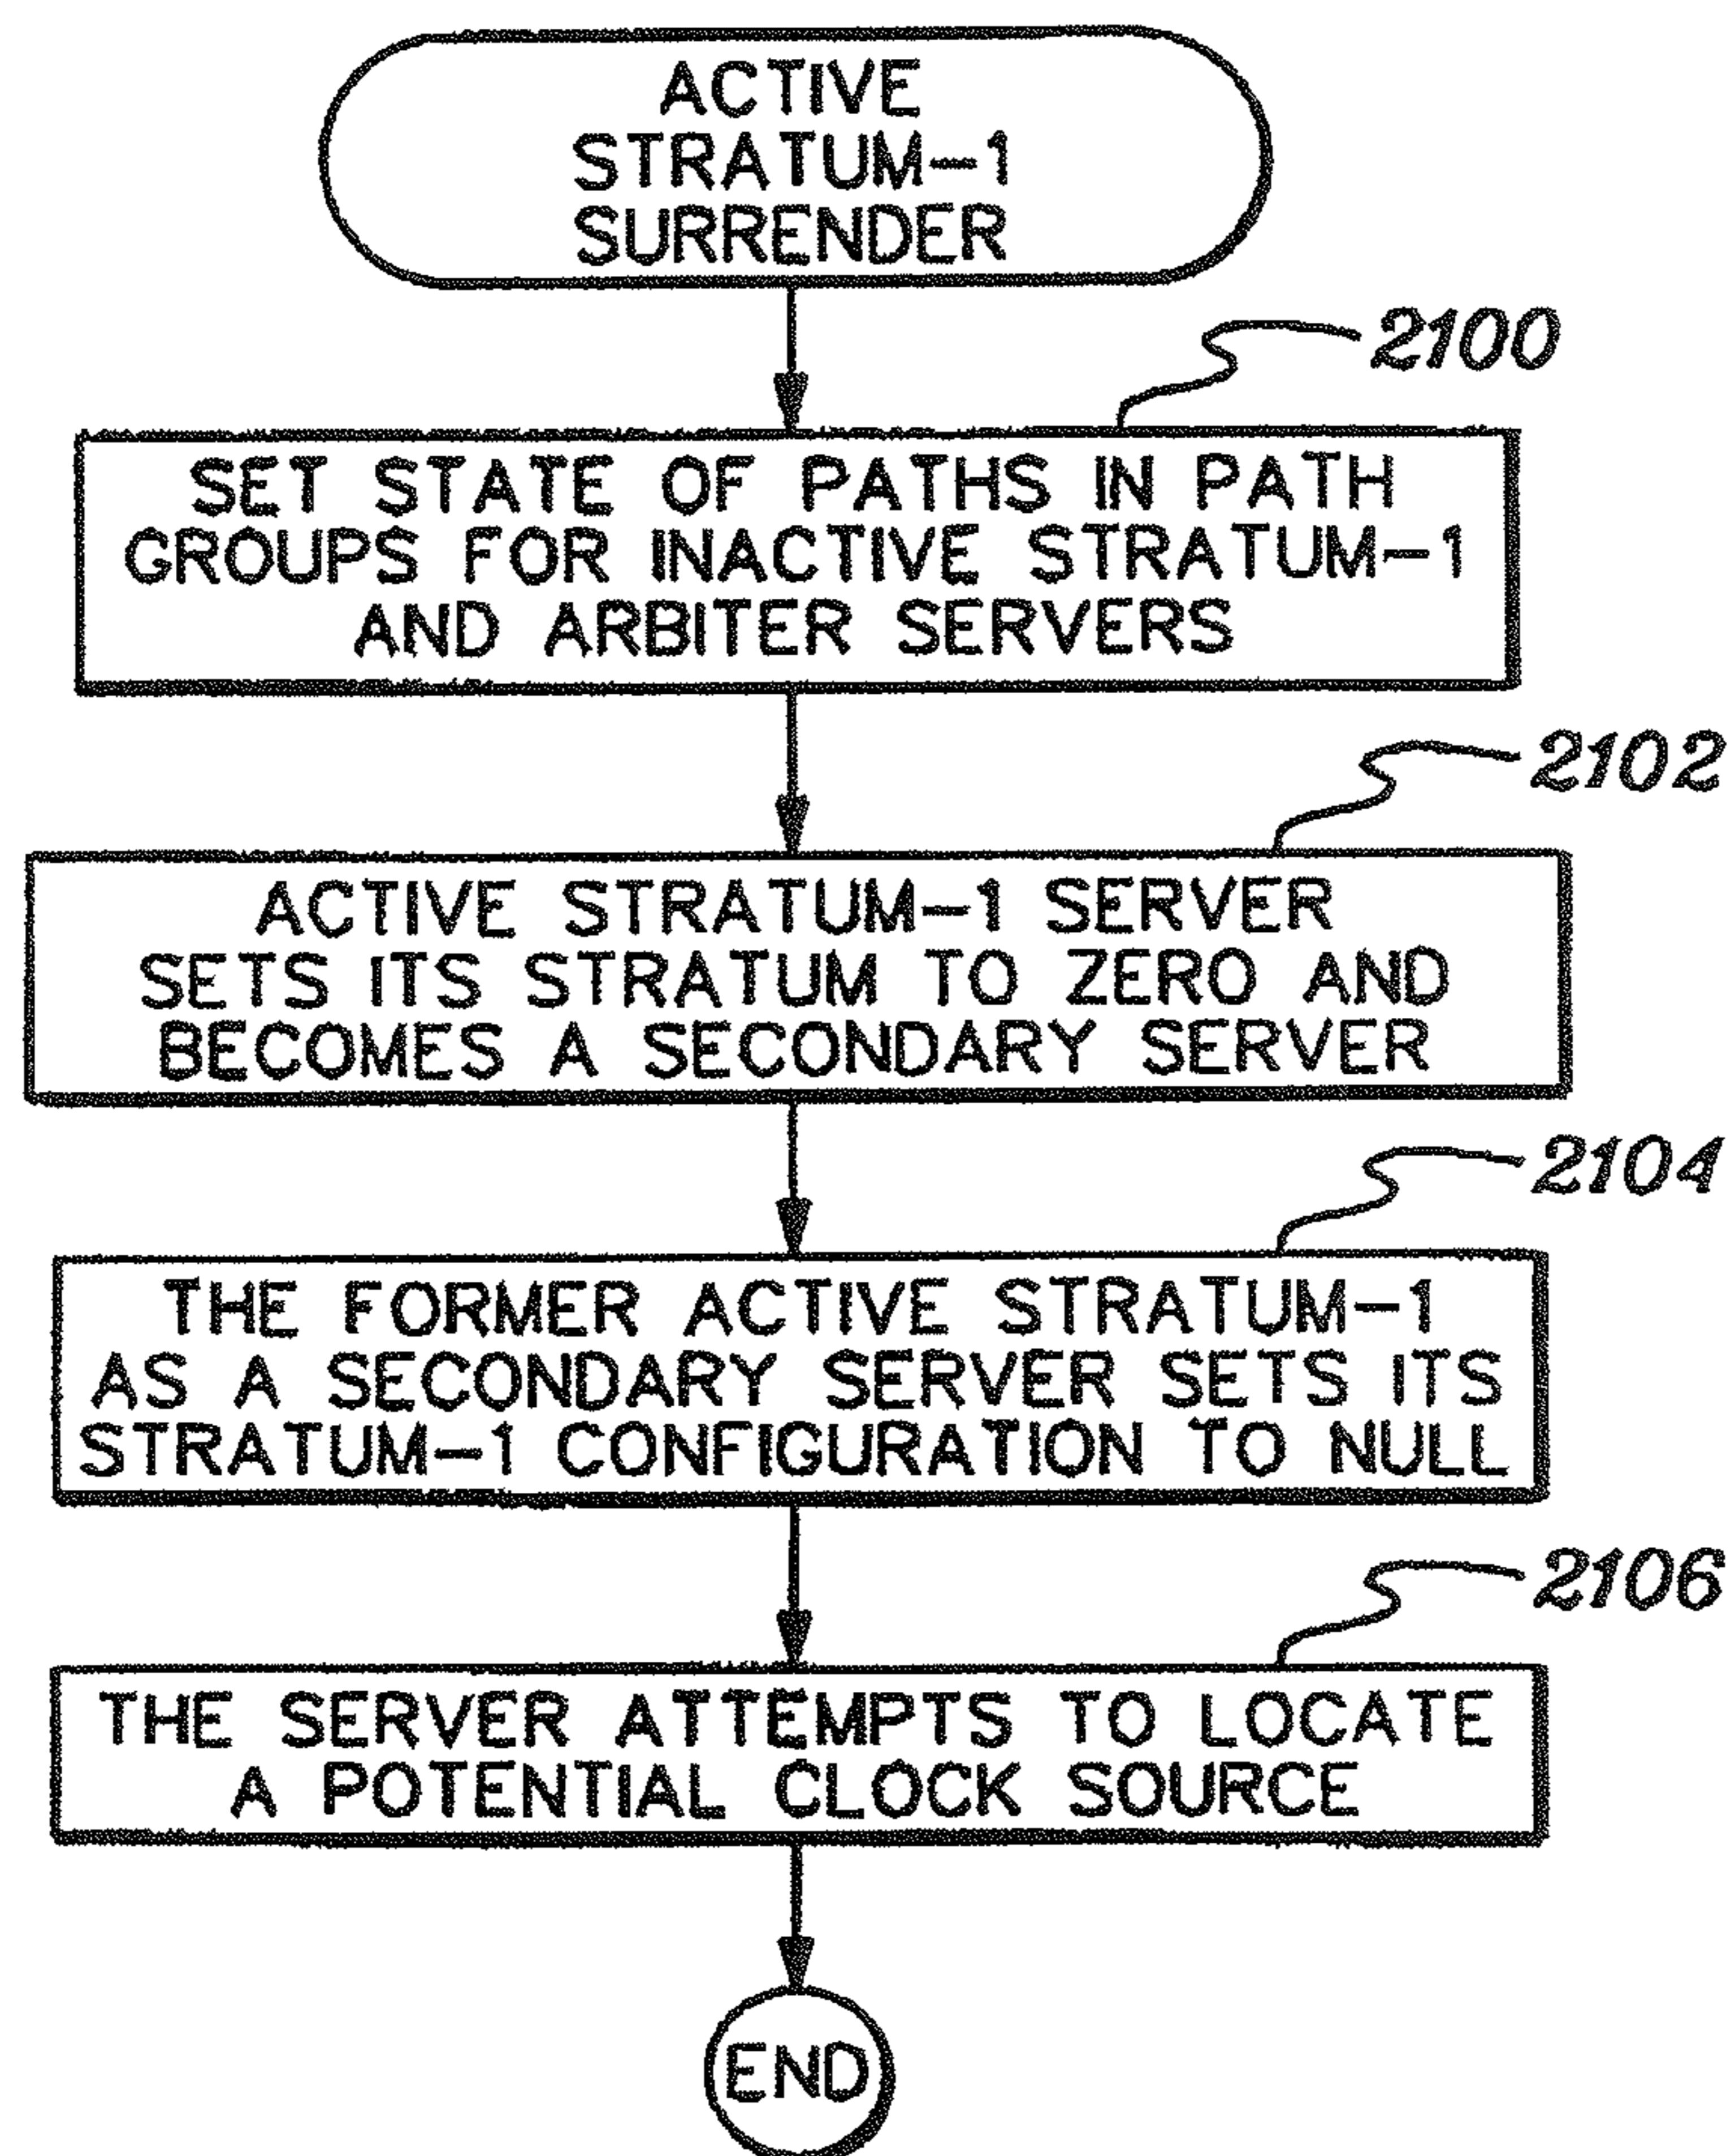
ACTIVE STRATUM-1 SURRENDER

2100

SET STATE OF PATHS IN PATH GROUPS FOR INACTIVE STRATUM-1 AND ARBITER SERVERS

2102

ACTIVE STRATUM-1 SERVER SETS ITS STRATUM TO ZERO AND BECOMES A SECONDARY SERVER

2104

THE FORMER ACTIVE STRATUM-1 AS A SECONDARY SERVER SETS ITS STRATUM-1 CONFIGURATION TO NULL

2106

THE SERVER ATTEMPTS TO LOCATE A POTENTIAL CLOCK SOURCE

END